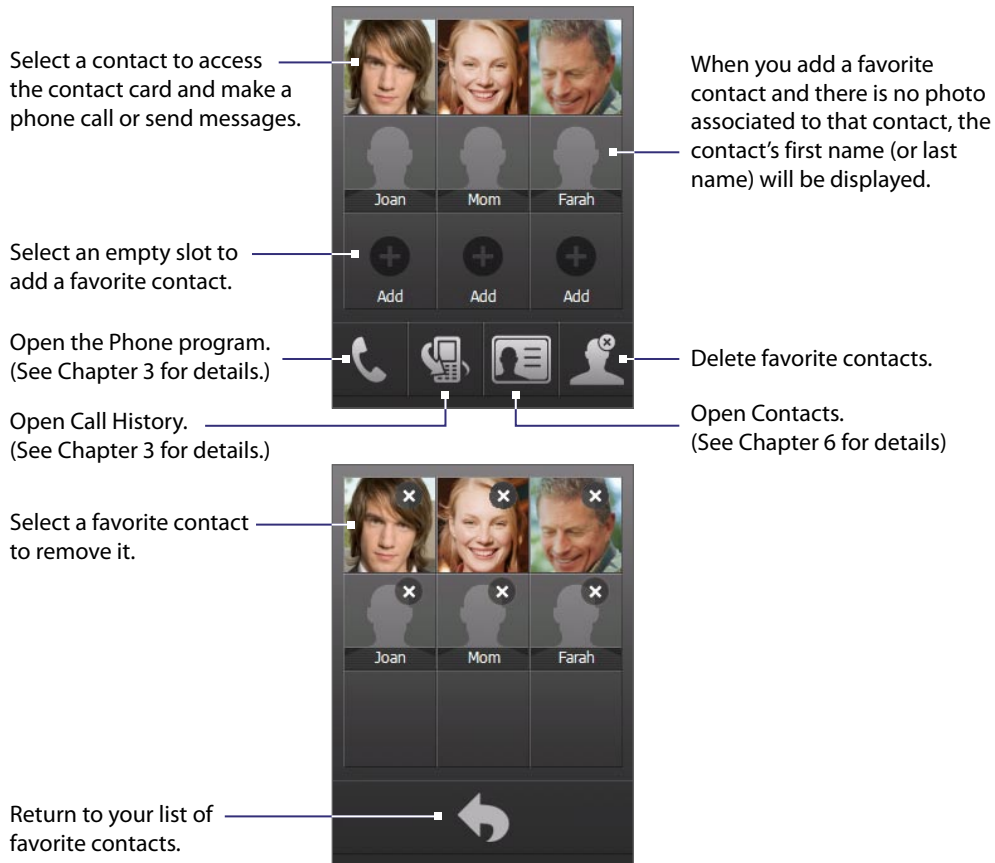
Select a contact to access the contact card and make a phone call or send messages.

When you add a favorite contact and there is no photo associated to that contact, the contact's first name (or last name) will be displayed.

Joan
Mom
Farah

Select an empty slot to add a favorite contact.

Add
Add
Add

Open the Phone program. (See Chapter 3 for details.)

Delete favorite contacts.

Open Call History. (See Chapter 3 for details.)

Open Contacts. (See Chapter 6 for details)

Select a favorite contact to remove it.

Joan
Mom
Farah

Return to your list of favorite contacts.